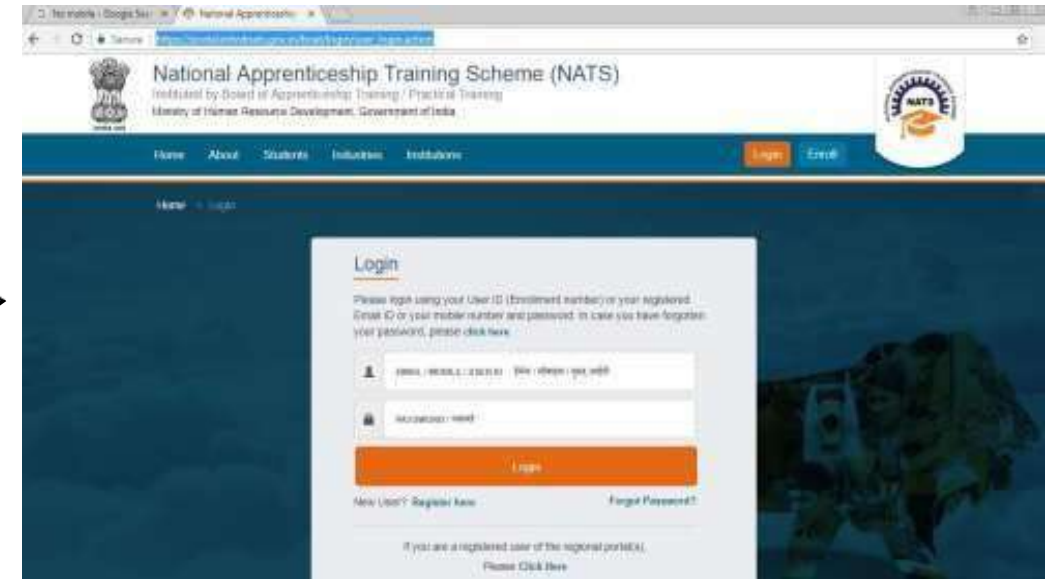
National Apprenticeship Training Scheme (NATS)

Instituted by Board of Apprenticeship Training / Practical Training

Ministry of Human Resource Development, Government of India

NATS

Home About Students Industries Institutions Login Enroll

Home > Login

Login

Please login using your User ID (Enrollment number) or your registered Email ID or your mobile number and password. In case you have forgotten your password, please click here.

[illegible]

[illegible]

Login

New User? Register here Forgot Password?

If you are a registered user of the regional portal(s), Please Click Here